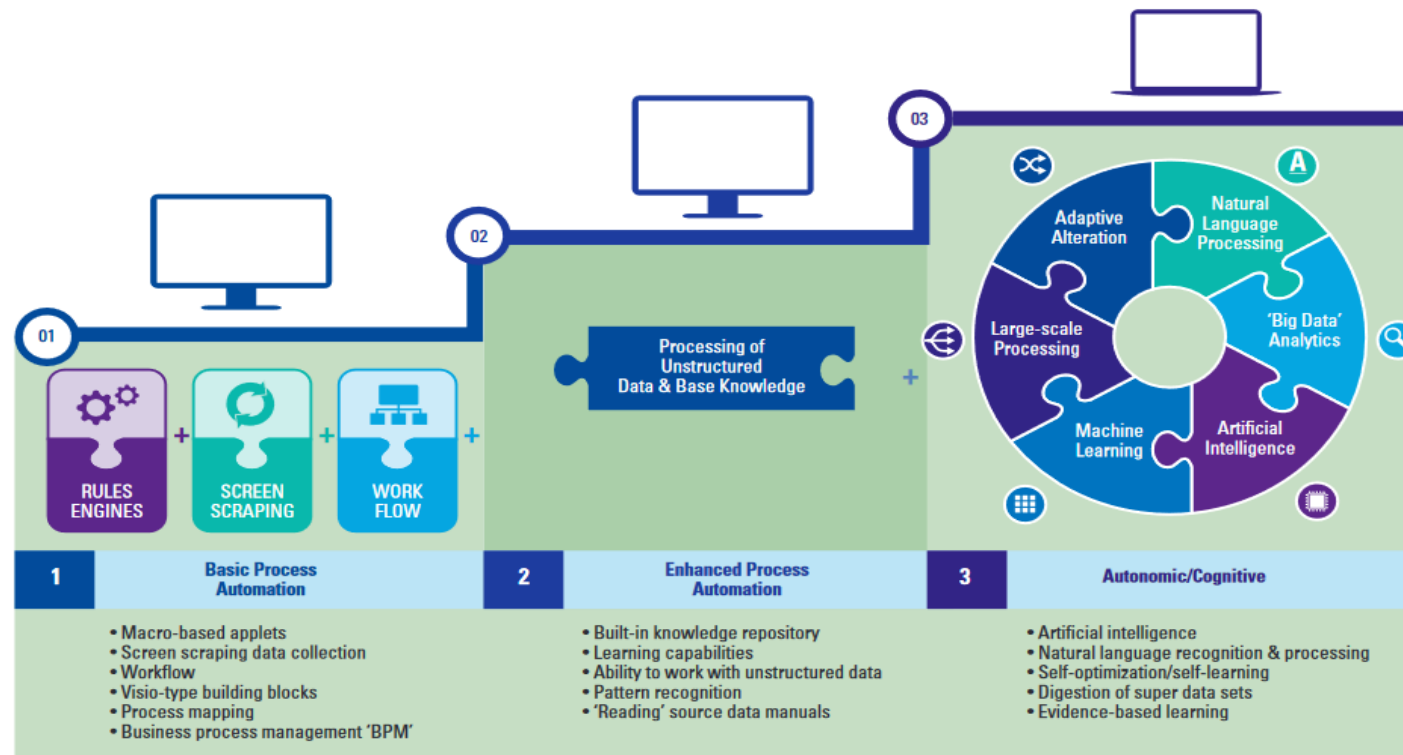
03

02

01

RULES ENGINES

+

SCREEN SCRAPING

+

WORK FLOW

+

Processing of Unstructured Data & Base Knowledge

+

Adaptive Alteration

Natural Language Processing

'Big Data' Analytics

Artificial Intelligence

Machine Learning

Large-scale Processing

A

1

Basic Process Automation

2

Enhanced Process Automation

3

Autonomic/Cognitive

• Macro-based applets
• Screen scraping data collection
• Workflow
• Visio-type building blocks
• Process mapping
• Business process management 'BPM'

• Built-in knowledge repository
• Learning capabilities
• Ability to work with unstructured data
• Pattern recognition
• 'Reading' source data manuals

• Artificial intelligence
• Natural language recognition & processing
• Self-optimization/self-learning
• Digestion of super data sets
• Evidence-based learning